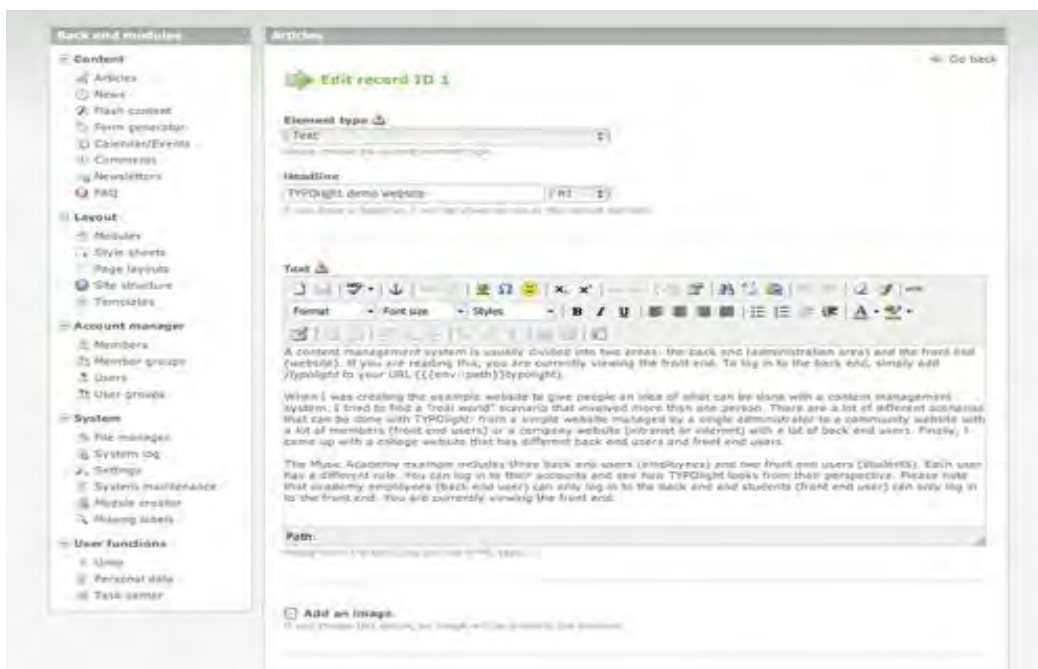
Back end modules

Content
Articles
News
Flash content
Form generator
Calendar/Events
Comments
Newsletters
FAQ

Layout
Modules
Style sheets
Page layouts
Site structure
Templates

Account manager
Members
Member groups
Users
User groups

System
File manager
System log
Settings
System maintenance
Module creator
Missing labels

User functions
Undo
Personal data
Task center

Articles

Go back

Edit record ID 1

Element type
Text
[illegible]

Headline
TYPOlight demo website
H1
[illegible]

Text
Format
Font size
Styles

A content management system is usually divided into two areas: the back end (administration area) and the front end (website). If you are reading this, you are currently viewing the front end. To log in to the back end, simply add /typolight to your URL ({{env::path}}typolight).

When I was creating the example website to give people an idea of what can be done with a content management system, I tried to find a "real world" scenario that involved more than one person. There are a lot of different scenarios that can be done with TYPOlight: from a simple website managed by a single administrator to a community website with a lot of members (front end users) or a company website (intranet or internet) with a lot of back end users. Finally, I came up with a college website that has different back end users and front end users.

The Music Academy example includes three back end users (employees) and two front end users (students). Each user has a different role. You can log in to their accounts and see how TYPOlight looks from their perspective. Please note that academy employees (back end user) can only log in to the back end and students (front end user) can only log in to the front end. You are currently viewing the front end.

Path:
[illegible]

Add an image
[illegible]